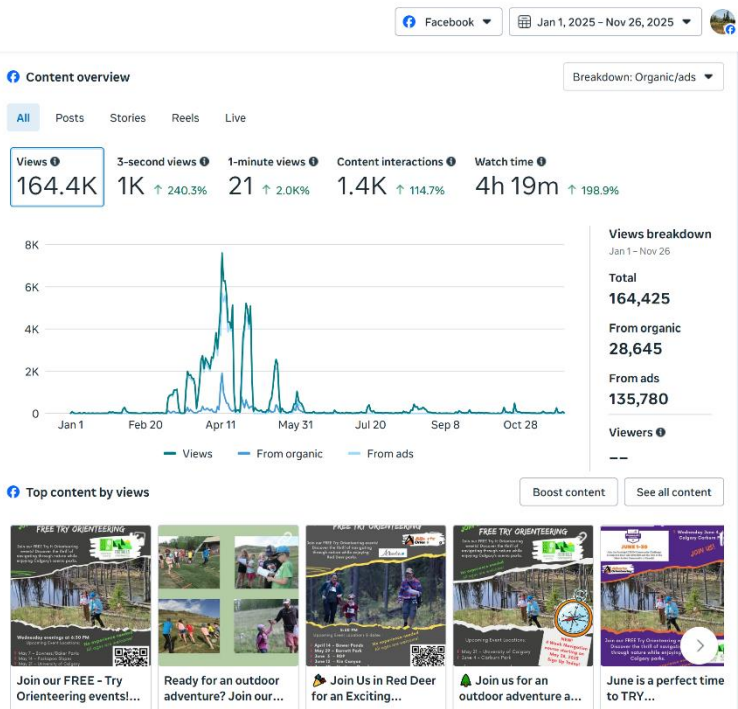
Facebook
Jan 1, 2025 – Nov 26, 2025

Content overview
Breakdown: Organic/ads

All
Posts
Stories
Reels
Live

Views
164.4K

3-second views
1K ↑ 240.3%

1-minute views
21 ↑ 2.0K%

Content interactions
1.4K ↑ 114.7%

Watch time
4h 19m ↑ 198.9%

8K
6K
4K
2K
0
Jan 1
Feb 20
Apr 11
May 31
Jul 20
Sep 8
Oct 28

Views
From organic
From ads

Views breakdown
Jan 1 – Nov 26

Total
164,425

From organic
28,645

From ads
135,780

Viewers
--

Top content by views
Boost content
See all content

FREE TRY ORIENTEERING
Join our FREE - Try Orienteering events!...

Ready for an outdoor adventure? Join our...

FREE TRY ORIENTEERING
Join Us in Red Deer for an Exciting...

FREE TRY ORIENTEERING
Join us for an outdoor adventure a...

JUNE 1-30
June is a perfect time to TRY...